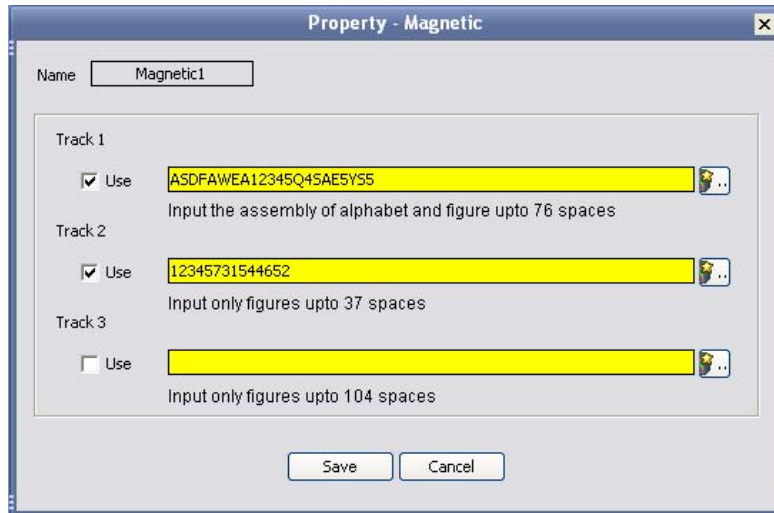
Property - Magnetic

Name Magnetic1

Track 1

Use ASDFAWEA12345Q4SAE5YS5

Input the assembly of alphabet and figure upto 76 spaces

Track 2

Use 12345731544652

Input only figures upto 37 spaces

Track 3

Use

Input only figures upto 104 spaces

Save Cancel